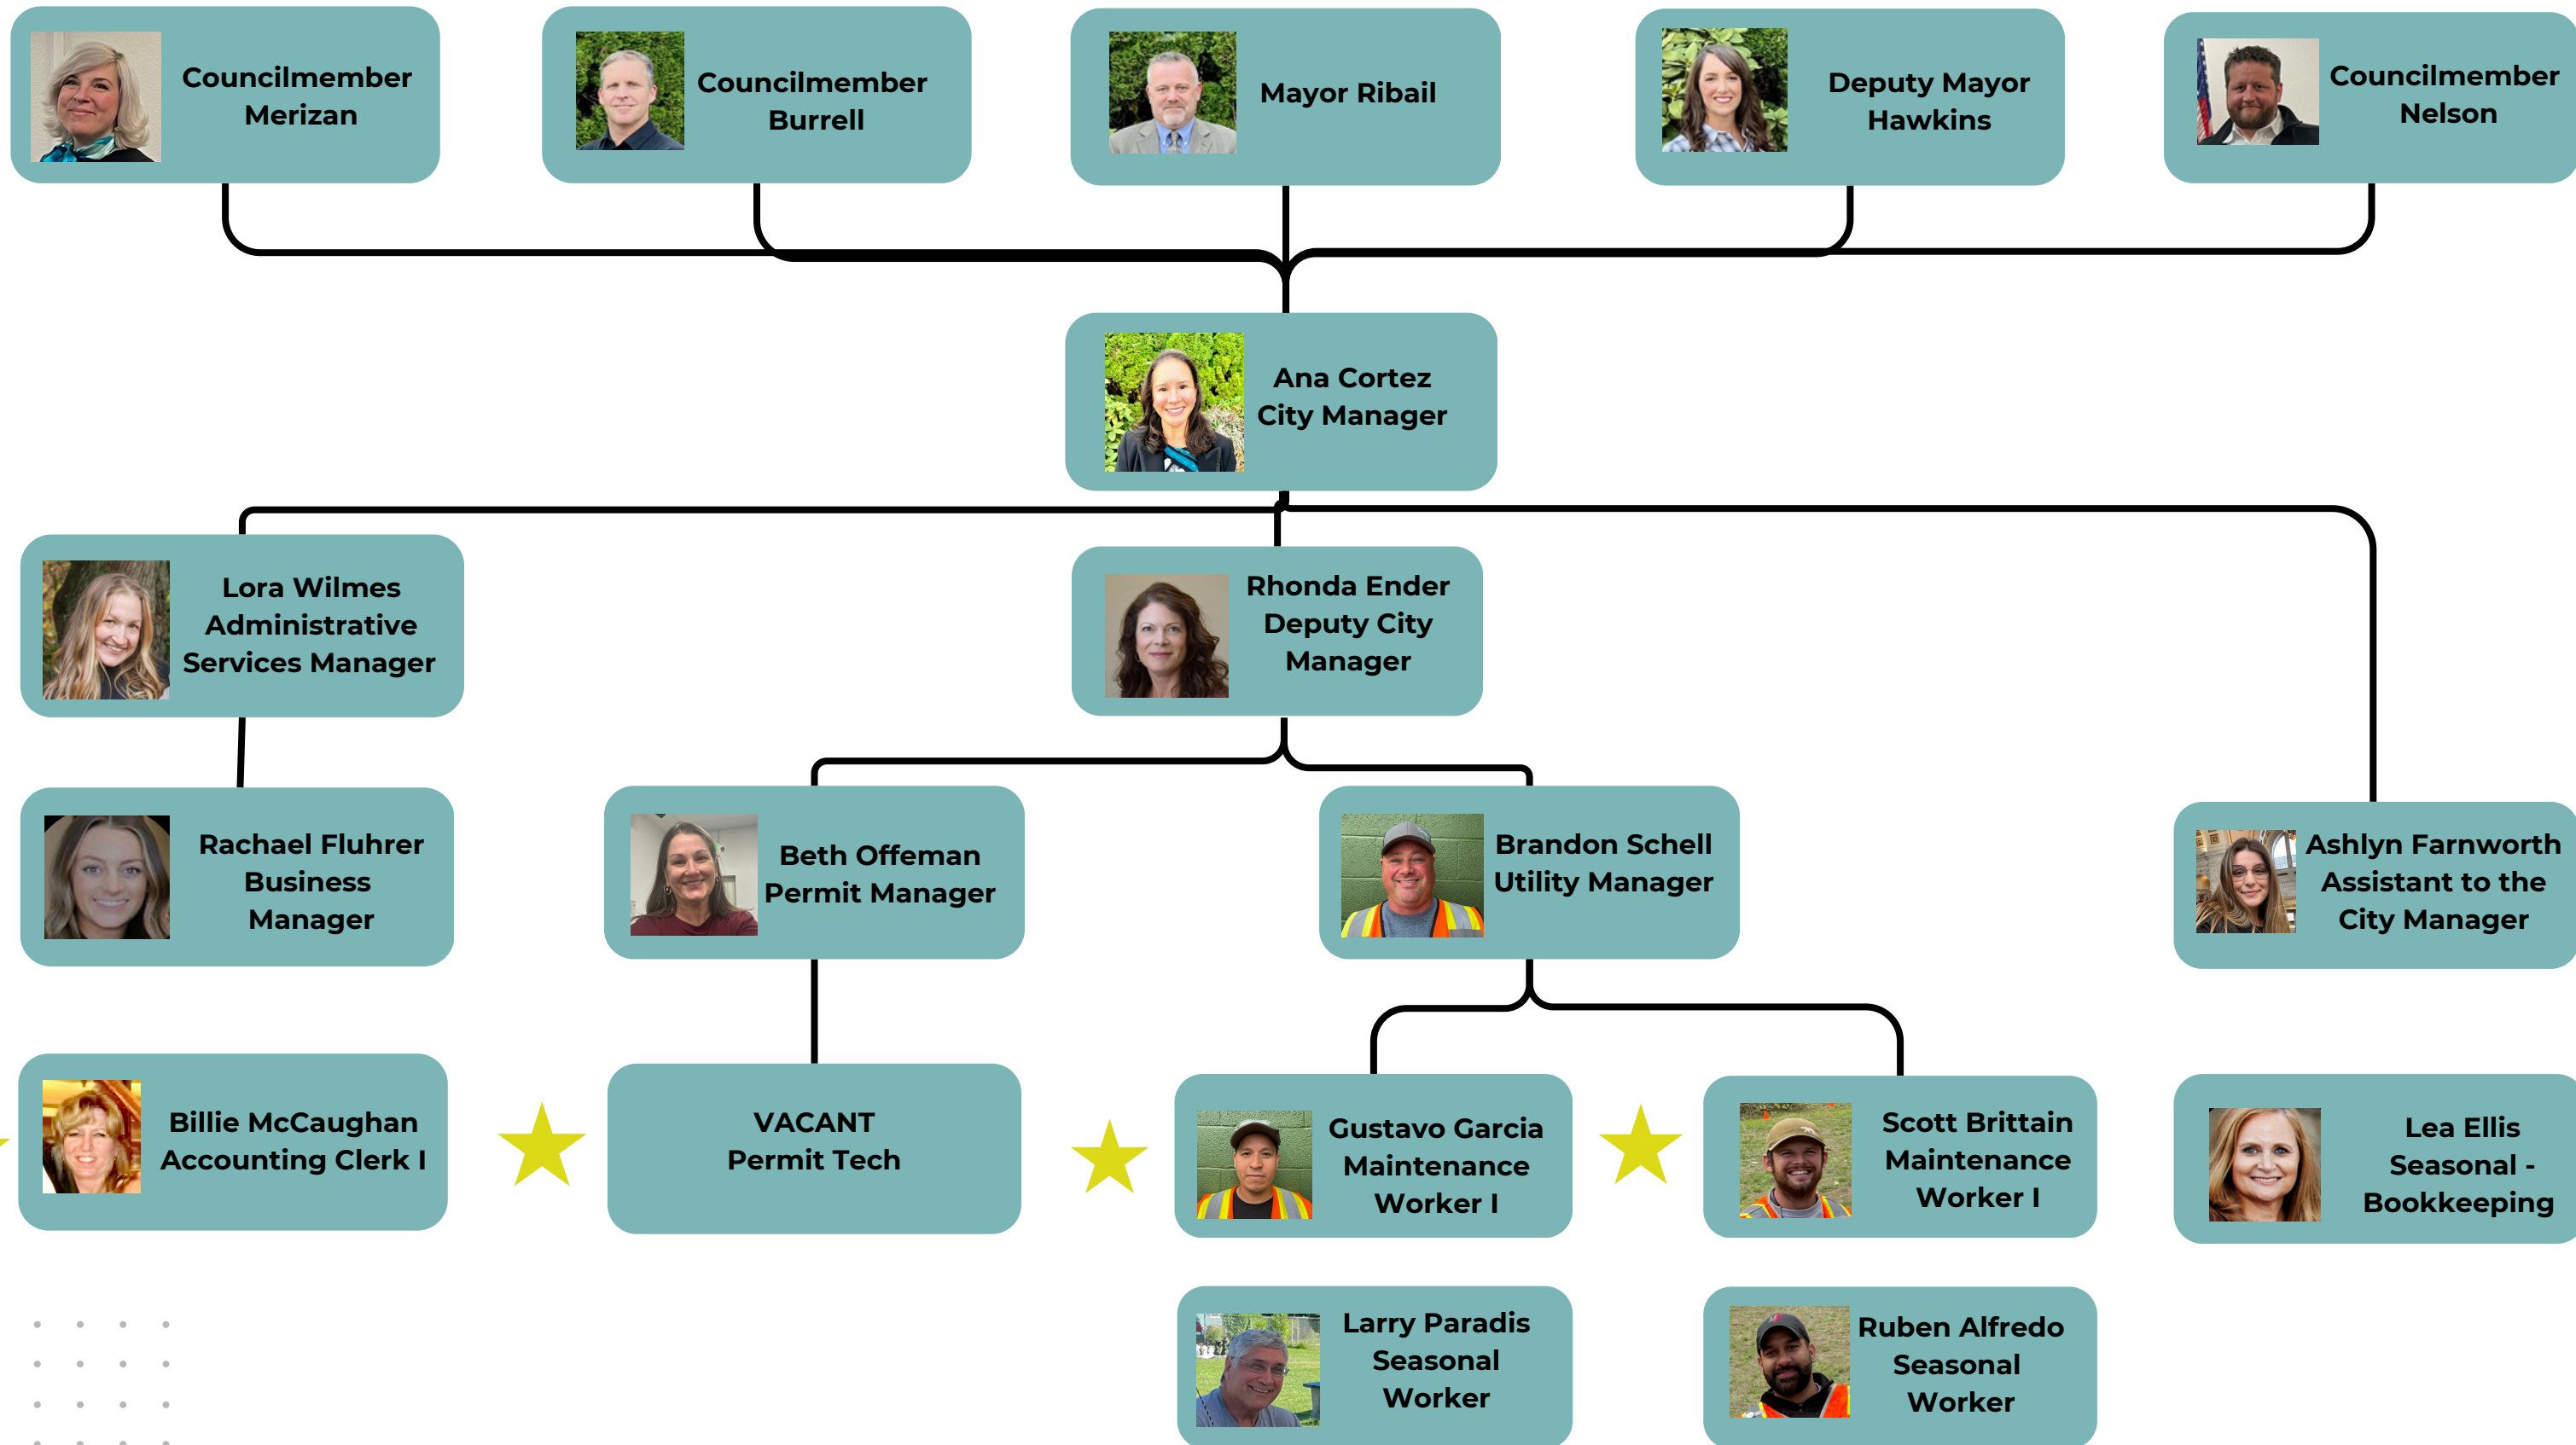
Councilmember Merizan

Councilmember Burrell

Mayor Ribail

Deputy Mayor Hawkins

Councilmember Nelson

Ana Cortez
City Manager

Lora Wilmes
Administrative Services Manager

Rhonda Ender
Deputy City Manager

Rachael Fluhrer
Business Manager

Beth Offeman
Permit Manager

Brandon Schell
Utility Manager

Ashlyn Farnworth
Assistant to the City Manager

Billie McCaughan
Accounting Clerk I

VACANT
Permit Tech

Gustavo Garcia
Maintenance Worker I

Scott Brittain
Maintenance Worker I

Lea Ellis
Seasonal - Bookkeeping

Larry Paradis
Seasonal Worker

Ruben Alfredo
Seasonal Worker